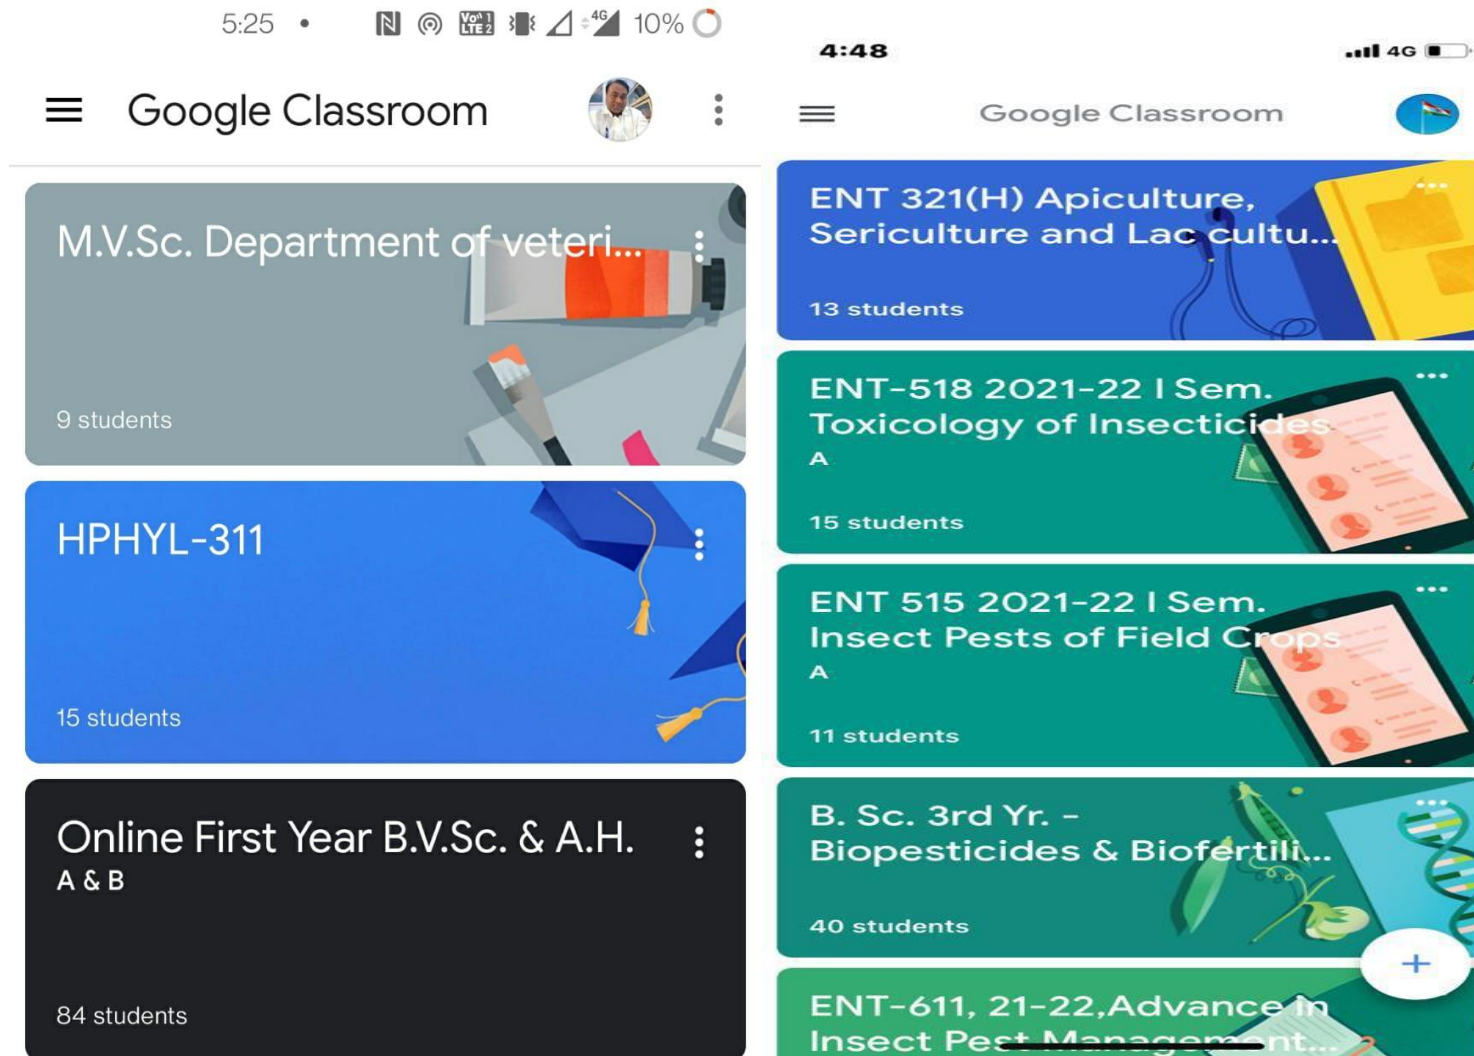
5:25 • Vo) LTE 2 4G 10%

Google Classroom

M.V.Sc. Department of veteri...

9 students

HPHYL-311

15 students

Online First Year B.V.Sc. & A.H.
A & B

84 students

4:48 4G

Google Classroom

ENT 321(H) Apiculture, Sericulture and Lac cultu...

13 students

ENT-518 2021-22 I Sem. Toxicology of Insecticides
A

15 students

ENT 515 2021-22 I Sem. Insect Pests of Field Crops
A

11 students

B. Sc. 3rd Yr. - Biopesticides & Biofertili...

40 students

ENT-611, 21-22,Advance in Insect Pest Management...

+